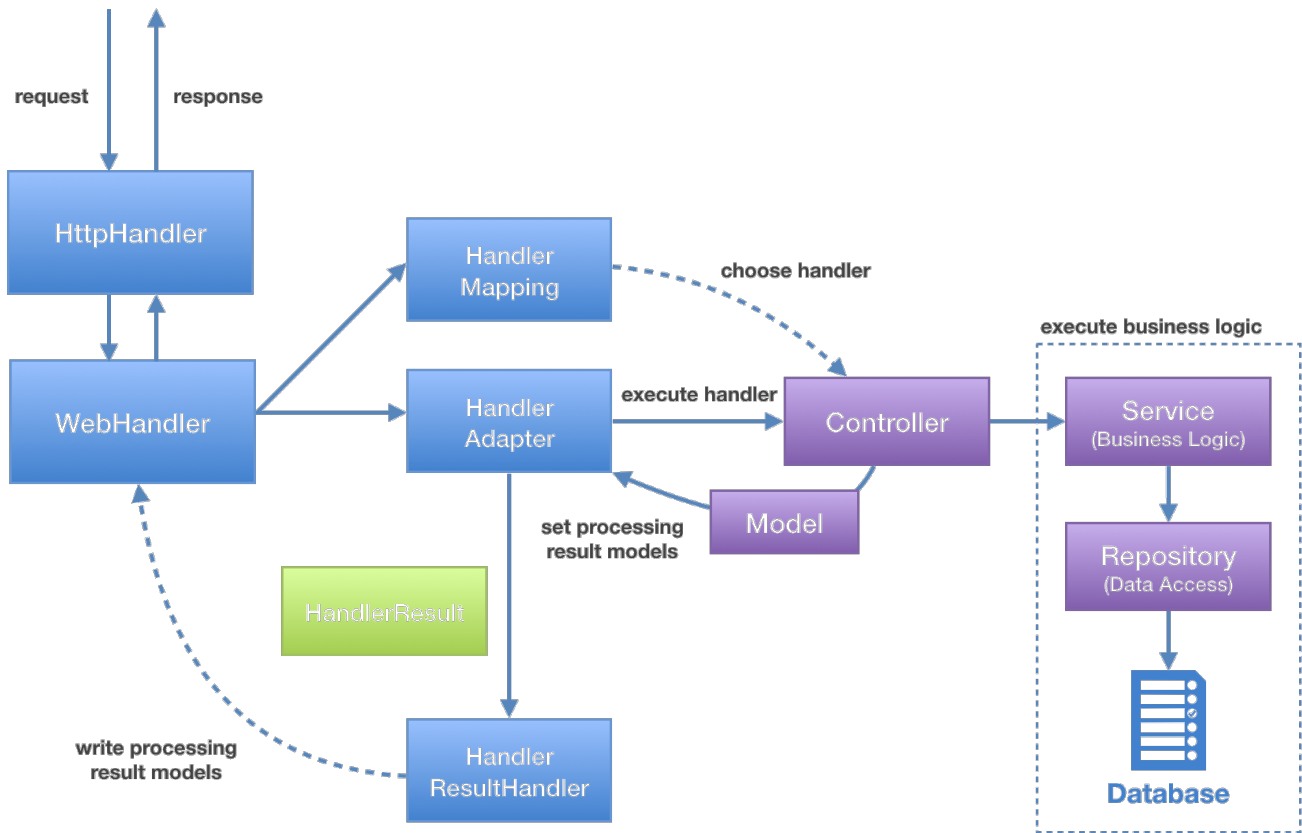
request

response

HttpHandler

WebHandler

Handler Mapping

choose handler

execute business logic

Handler Adapter

execute handler

Controller

Service (Business Logic)

Model

set processing result models

Repository (Data Access)

HandlerResult

Database

write processing result models

Handler ResultHandler